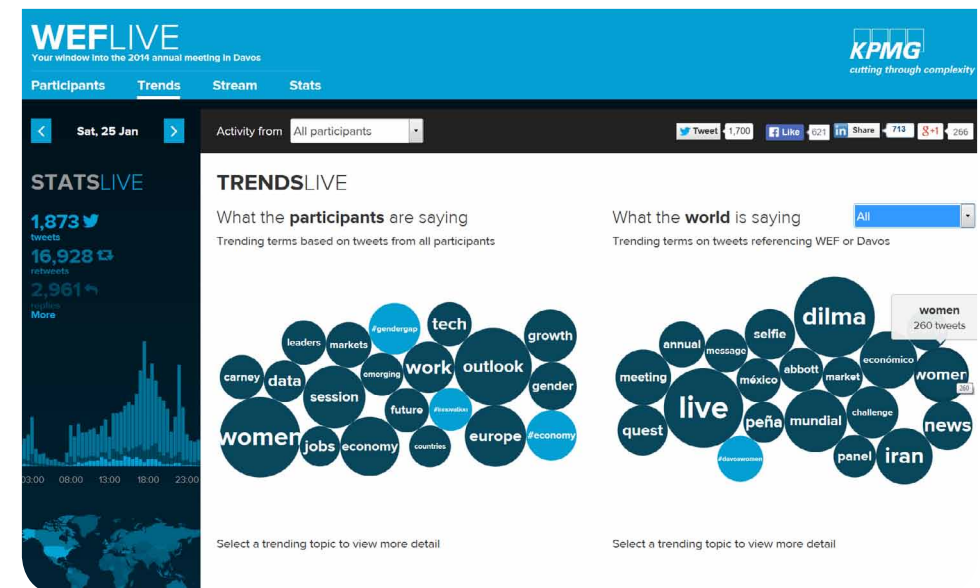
WEFLIVE
Your window into the 2014 annual meeting in Davos

KPMG
cutting through complexity

Participants Trends Stream Stats

Sat, 25 Jan

Activity from All participants

Tweet 1,700 Like 621 Share 713 g+1 266

STATSLIVE
1,873 tweets
16,928 retweets
2,961 replies
More

03:00 08:00 13:00 18:00 23:00

TRENDSLIVE

What the participants are saying
Trending terms based on tweets from all participants

leaders markets #gendergap tech growth carney data emerging work outlook gender session future #innovation women jobs economy countries europe #economy

Select a trending topic to view more detail

What the world is saying All
Trending terms on tweets referencing WEF or Davos

women
260 tweets

annual message selfie dilma meeting méxico abbott market económico women 260 live peña mundial challenge quest news panel iran #davoswomen

Select a trending topic to view more detail